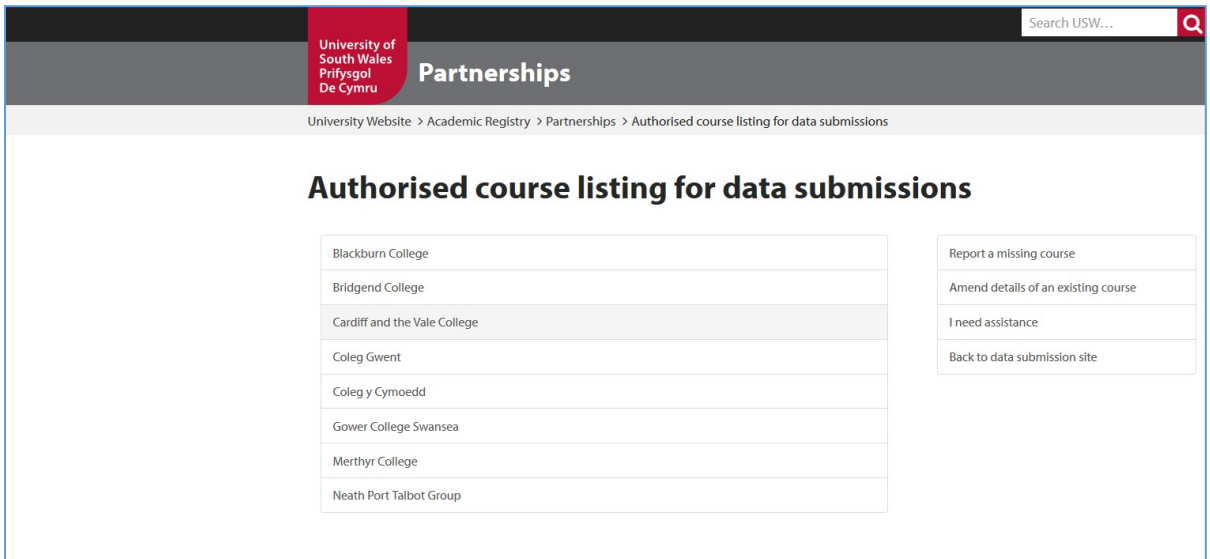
Search USW…

University of South Wales Prifysgol De Cymru

Partnerships

University Website > Academic Registry > Partnerships > Authorised course listing for data submissions

Authorised course listing for data submissions

Blackburn College

Bridgend College

Cardiff and the Vale College

Coleg Gwent

Coleg y Cymoedd

Gower College Swansea

Merthyr College

Neath Port Talbot Group

Report a missing course

Amend details of an existing course

I need assistance

Back to data submission site